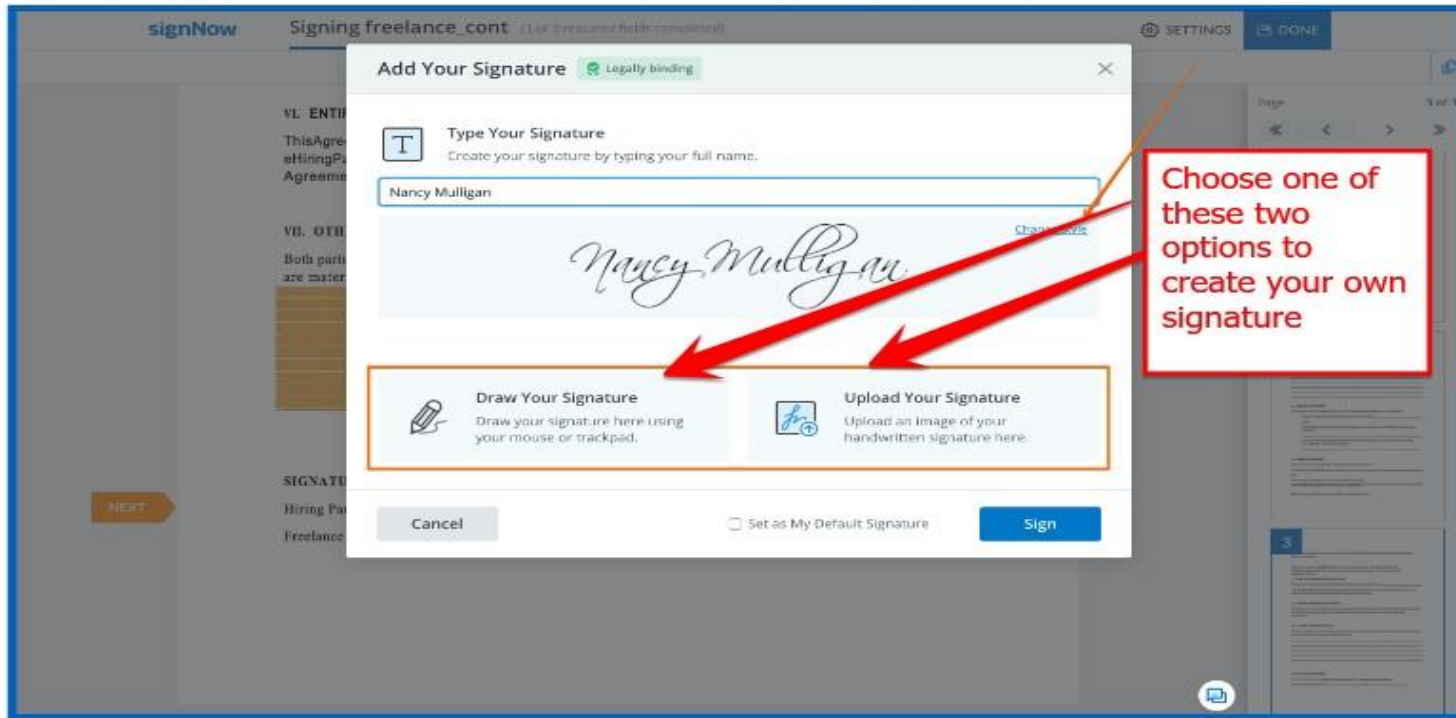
signNow Signing freelance_cont (1 of 3 required fields completed)

SETTINGS DONE

Add Your Signature Legally binding

Type Your Signature
Create your signature by typing your full name.

Nancy Mulligan

Change style

Nancy Mulligan

Choose one of these two options to create your own signature

Draw Your Signature
Draw your signature here using your mouse or trackpad.

Upload Your Signature
Upload an image of your handwritten signature here.

Cancel

Set as My Default Signature

Sign

VI. ENTI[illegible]
ThisAgre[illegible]
eHiringPa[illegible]
Agreeme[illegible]

VII. OTH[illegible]
Both parti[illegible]
are mater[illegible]

SIGNATU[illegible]
Hiring Pa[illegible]
Freelance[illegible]

NEXT

Page
1 of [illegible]

3